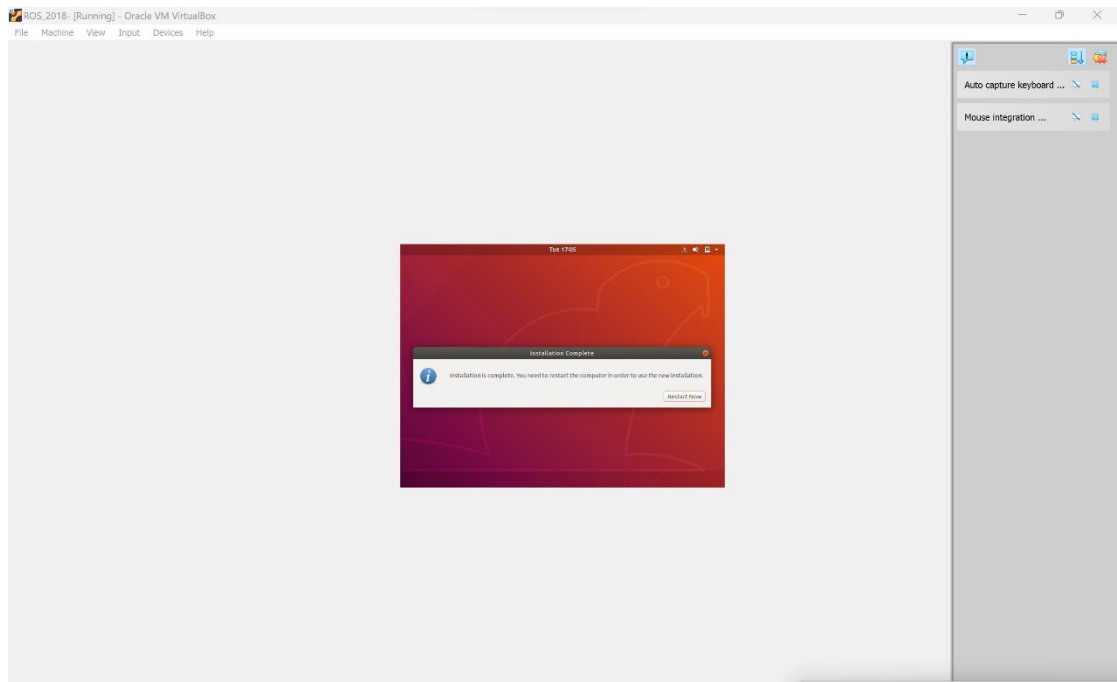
ROS_2018- [Running] - Oracle VM VirtualBox

File Machine View Input Devices Help

Auto capture keyboard ...

Mouse integration ...

Tue 17:05

Installation Complete

Installation is complete. You need to restart the computer in order to use the new installation.

Restart Now